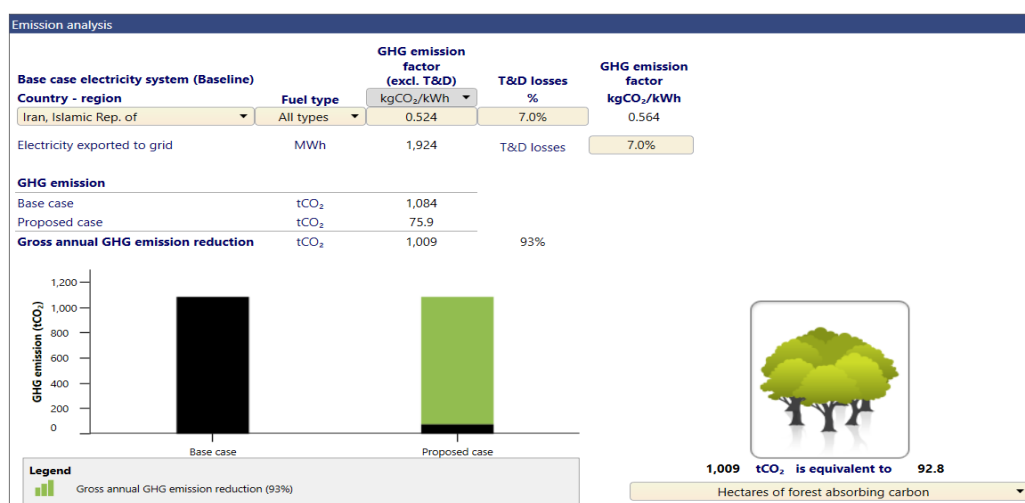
Emission analysis

| Base case electricity system (Baseline) | | GHG emission factor (excl. T&D) | T&D losses | GHG emission factor |
|---|---|---|---|---|
| Country - region | Fuel type | $kgCO_2/kWh$ | % | $kgCO_2/kWh$ |
| Iran, Islamic Rep. of | All types | 0.524 | 7.0% | 0.564 |

Electricity exported to grid MWh 1,924 T&D losses 7.0%

GHG emission

| | | | |
|---|---|---|---|
| Base case | $tCO_2$ | 1,084 | |
| Proposed case | $tCO_2$ | 75.9 | |
| Gross annual GHG emission reduction | $tCO_2$ | 1,009 | 93% |

GHG emission ($tCO_2$)
1,200
1,000
800
600
400
200
0
Base case
Proposed case

Legend
Gross annual GHG emission reduction (93%)

1,009 $tCO_2$ is equivalent to 92.8
Hectares of forest absorbing carbon